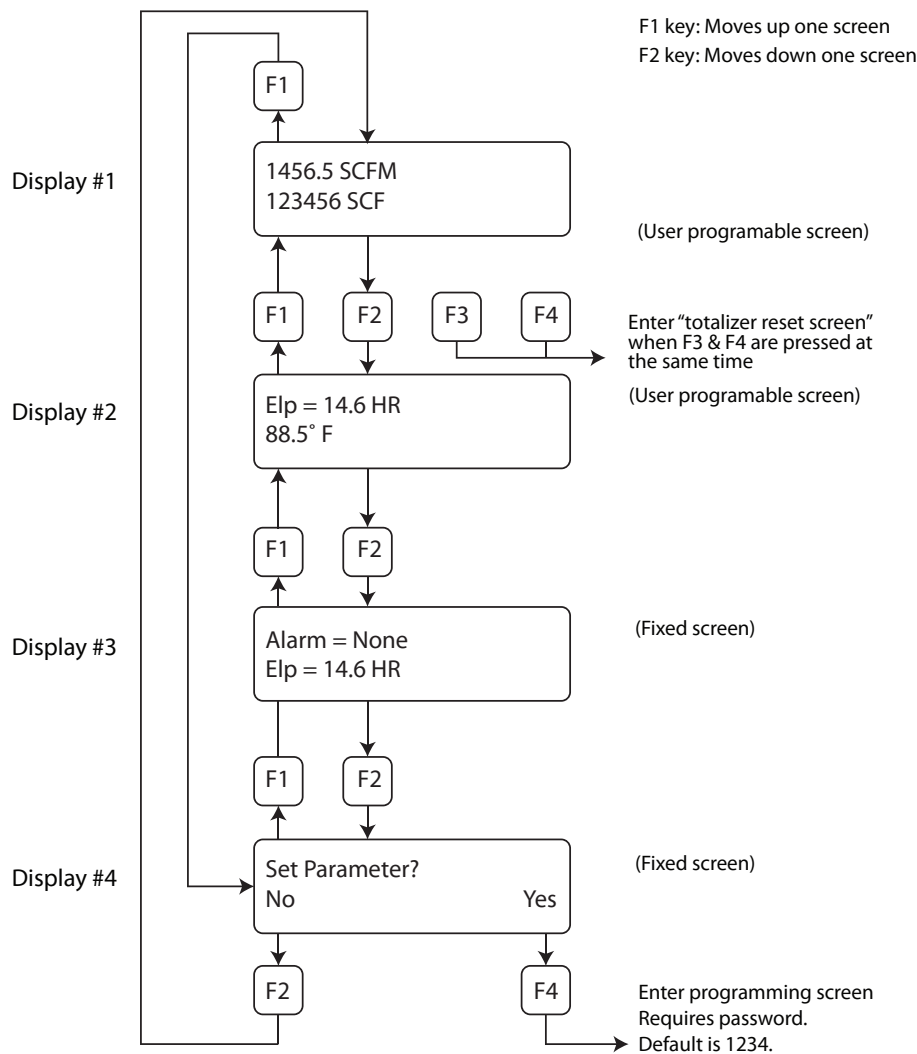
F1 key: Moves up one screen
F2 key: Moves down one screen

F1

Display #1

1456.5 SCFM
123456 SCF

(User programable screen)

F1 F2 F3 F4

Enter "totalizer reset screen" when F3 & F4 are pressed at the same time

Display #2

Elp = 14.6 HR
88.5˚ F

(User programable screen)

F1 F2

Display #3

Alarm = None
Elp = 14.6 HR

(Fixed screen)

F1 F2

Display #4

Set Parameter?
No Yes

(Fixed screen)

F2 F4

Enter programming screen
Requires password.
Default is 1234.